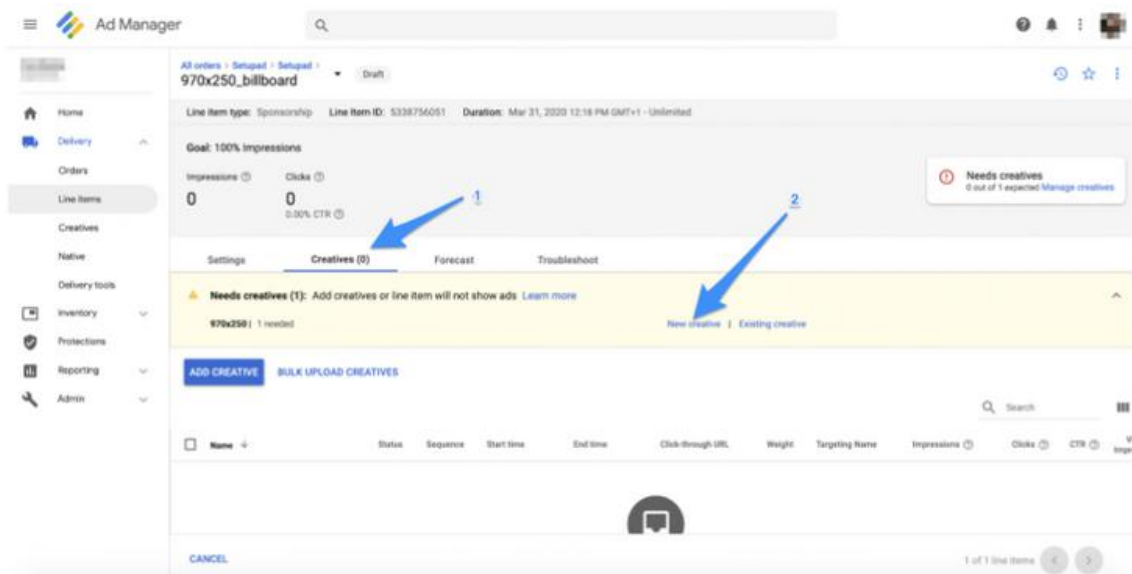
Ad Manager

All orders > Setupad > Setupad >
970x250_billboard
Draft

Line item type: Sponsorship   Line Item ID: 5338756051   Duration: Mar 31, 2020 12:18 PM GMT+1 - Unlimited

Goal: 100% impressions

Impressions
0

Clicks
0
0.00% CTR

Needs creatives
0 out of 1 expected Manage creatives

1
2

Home
Delivery
Orders
Line items
Creatives
Native
Delivery tools
Inventory
Protections
Reporting
Admin

Settings   Creatives (0)   Forecast   Troubleshoot

Needs creatives (1): Add creatives or line item will not show ads Learn more

970x250 | 1 needed

New creative | Existing creative

ADD CREATIVE   BULK UPLOAD CREATIVES

Search

| Name | Status | Sequence | Start time | End time | Click-through URL | Weight | Targeting Name | Impressions | Clicks | CTR | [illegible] |
|---|---|---|---|---|---|---|---|---|---|---|---|

CANCEL

1 of 1 line items